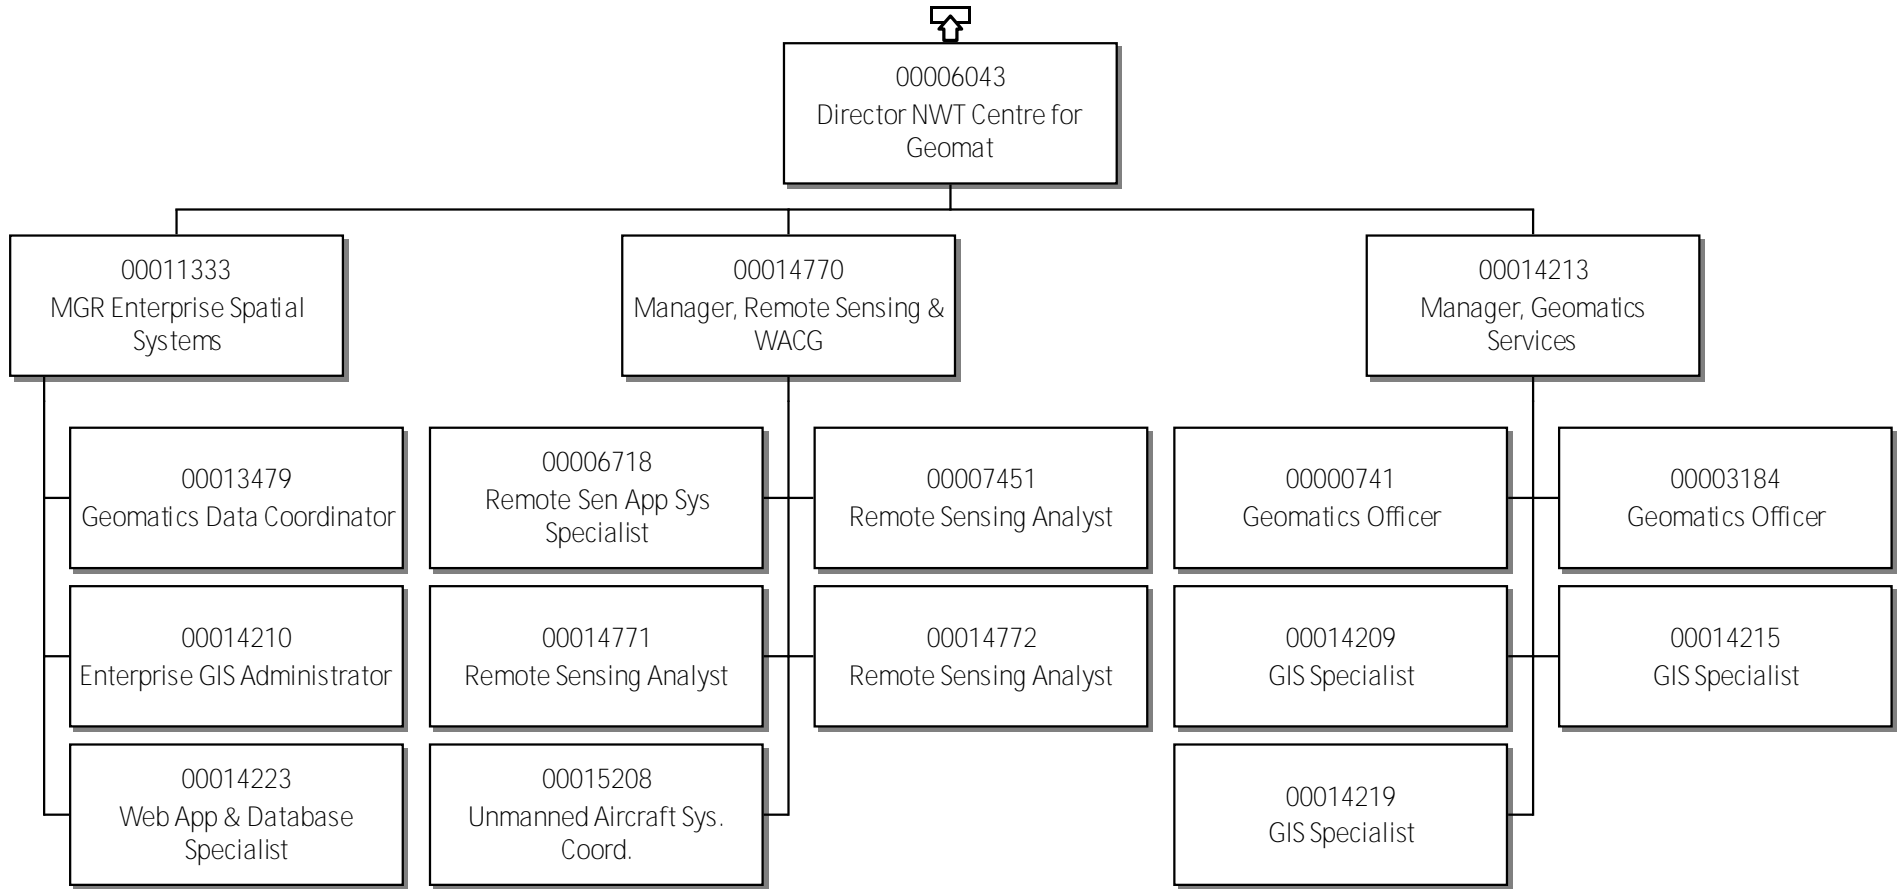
00006043
Director NWT Centre for Geomat

00011333
MGR Enterprise Spatial Systems

00014770
Manager, Remote Sensing & WACG

00014213
Manager, Geomatics Services

00013479
Geomatics Data Coordinator

00014210
Enterprise GIS Administrator

00014223
Web App & Database Specialist

00006718
Remote Sen App Sys Specialist

00007451
Remote Sensing Analyst

00014771
Remote Sensing Analyst

00014772
Remote Sensing Analyst

00015208
Unmanned Aircraft Sys. Coord.

00000741
Geomatics Officer

00003184
Geomatics Officer

00014209
GIS Specialist

00014215
GIS Specialist

00014219
GIS Specialist